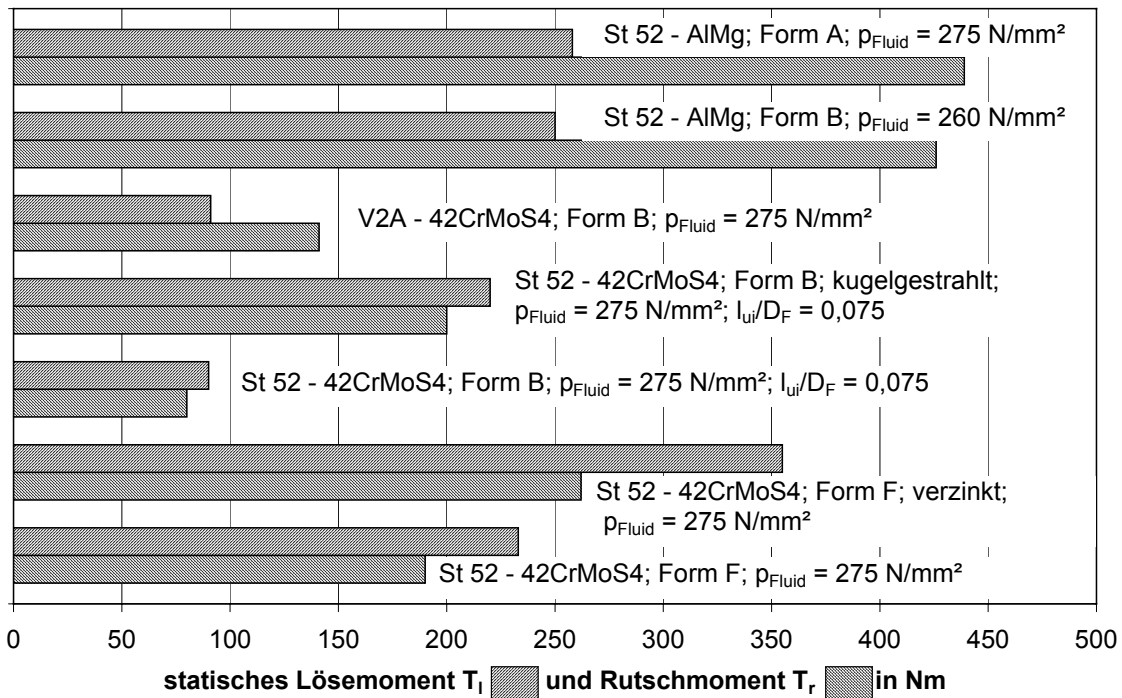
St 52 - AlMg; Form A; $p_{Fluid}$ = 275 N/mm²

St 52 - AlMg; Form B; $p_{Fluid}$ = 260 N/mm²

V2A - 42CrMoS4; Form B; $p_{Fluid}$ = 275 N/mm²

St 52 - 42CrMoS4; Form B; kugelgestrahlt; $p_{Fluid}$ = 275 N/mm²; $l_{ui}/D_F$ = 0,075

St 52 - 42CrMoS4; Form B; $p_{Fluid}$ = 275 N/mm²; $l_{ui}/D_F$ = 0,075

St 52 - 42CrMoS4; Form F; verzinkt; $p_{Fluid}$ = 275 N/mm²

St 52 - 42CrMoS4; Form F; $p_{Fluid}$ = 275 N/mm²

0 50 100 150 200 250 300 350 400 450 500

statisches Lösemoment $T_l$ und Rutschmoment $T_r$ in Nm